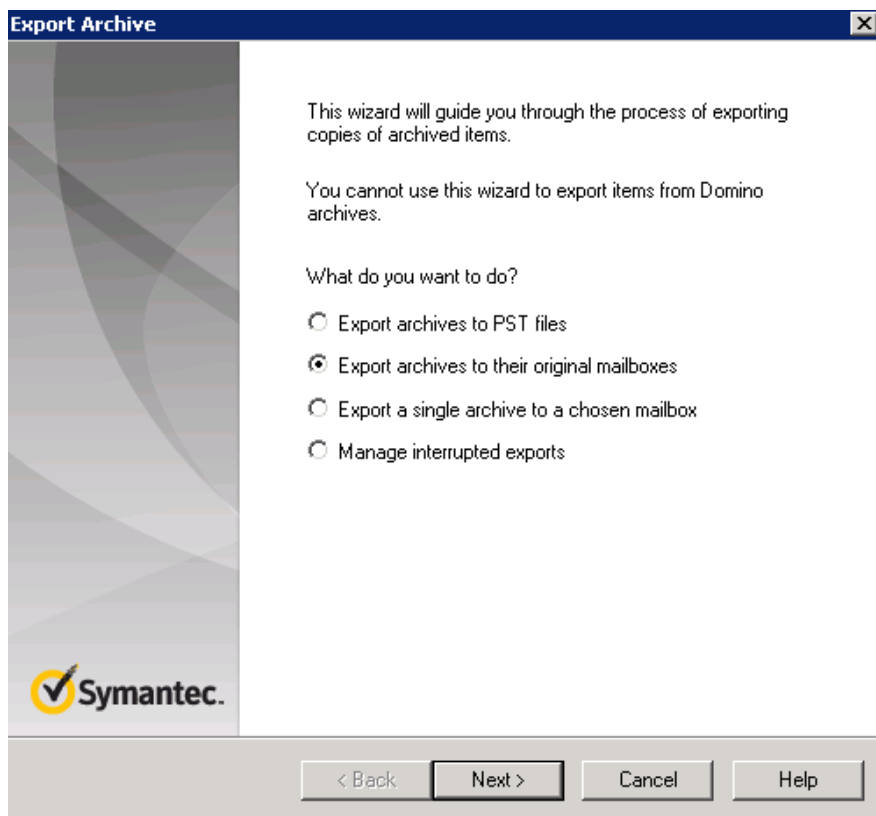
Export Archive

This wizard will guide you through the process of exporting copies of archived items.

You cannot use this wizard to export items from Domino archives.

What do you want to do?

Export archives to PST files

Export archives to their original mailboxes

Export a single archive to a chosen mailbox

Manage interrupted exports

Symantec.

< Back

Next >

Cancel

Help